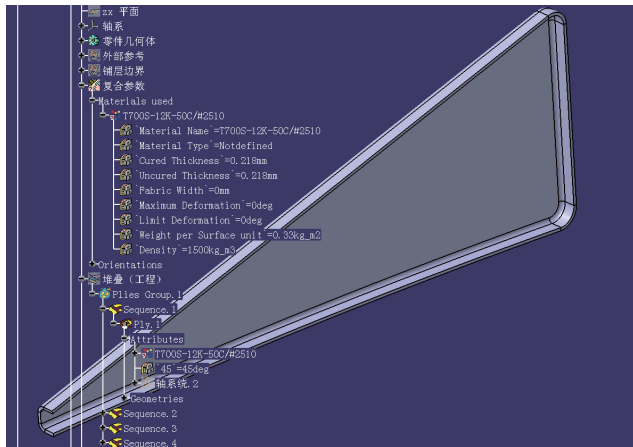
zx 平面
轴系
零件几何体
外部参考
铺层边界
复合参数
Materials used
T700S-12K-50C/#2510
`Material Name`=T700S-12K-50C/#2510
`Material Type`=Notdefined
`Cured Thickness`=0.218mm
`Uncured Thickness`=0.218mm
`Fabric Width`=0mm
`Maximum Deformation`=0deg
`Limit Deformation`=0deg
`Weight per Surface unit`=0.33kg_m2
`Density`=1500kg_m3
Orientations
堆叠（工程）
Plies Group.1
Sequence.1
Ply.1
Attributes
T700S-12K-50C/#2510
45 =45deg
轴系统.2
Geometries
Sequence.2
Sequence.3
Sequence.4